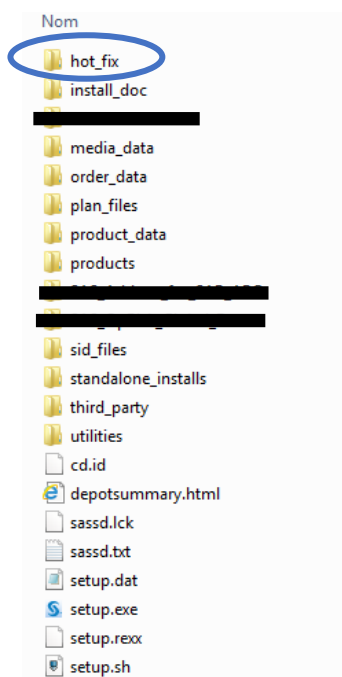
Nom
hot_fix
install_doc
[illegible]
media_data
order_data
plan_files
product_data
products
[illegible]
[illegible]
sid_files
standalone_installs
third_party
utilities
cd.id
depotsummary.html
sassd.lck
sassd.txt
setup.dat
setup.exe
setup.rexx
setup.sh